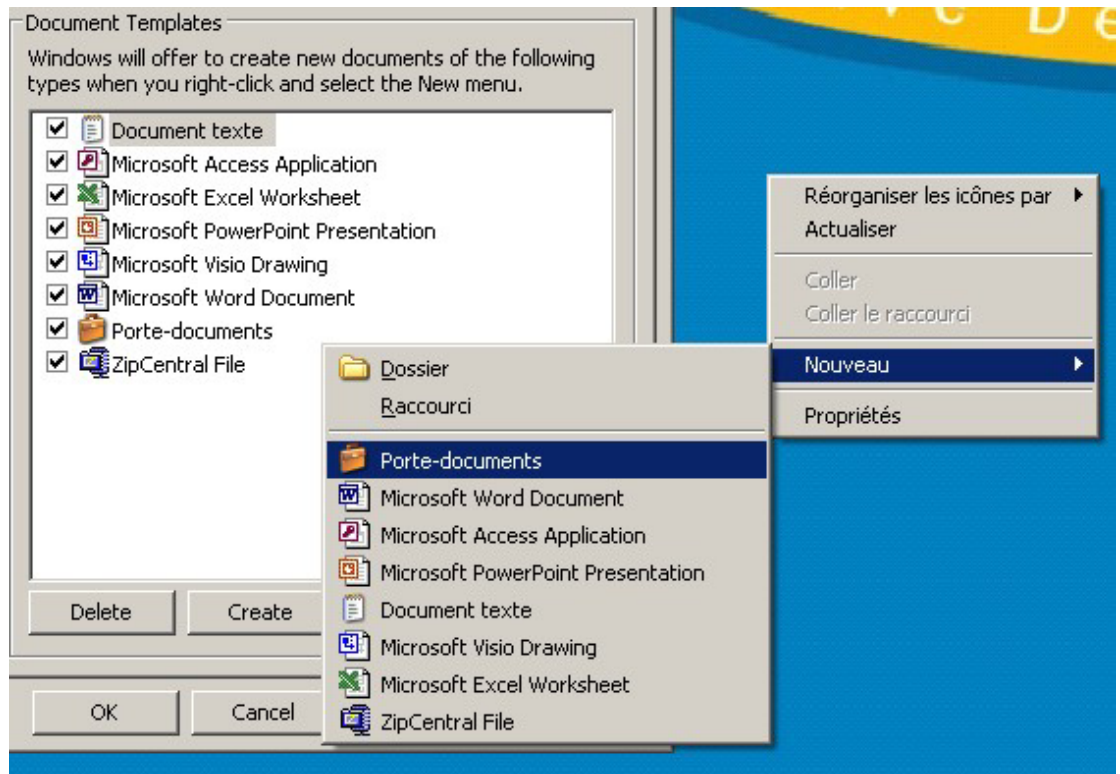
Document Templates

Windows will offer to create new documents of the following types when you right-click and select the New menu.

Document texte
Microsoft Access Application
Microsoft Excel Worksheet
Microsoft PowerPoint Presentation
Microsoft Visio Drawing
Microsoft Word Document
Porte-documents
ZipCentral File

Delete
Create

OK
Cancel

Réorganiser les icônes par
Actualiser
Coller
Coller le raccourci
Nouveau
Propriétés

Dossier
Raccourci
Porte-documents
Microsoft Word Document
Microsoft Access Application
Microsoft PowerPoint Presentation
Document texte
Microsoft Visio Drawing
Microsoft Excel Worksheet
ZipCentral File